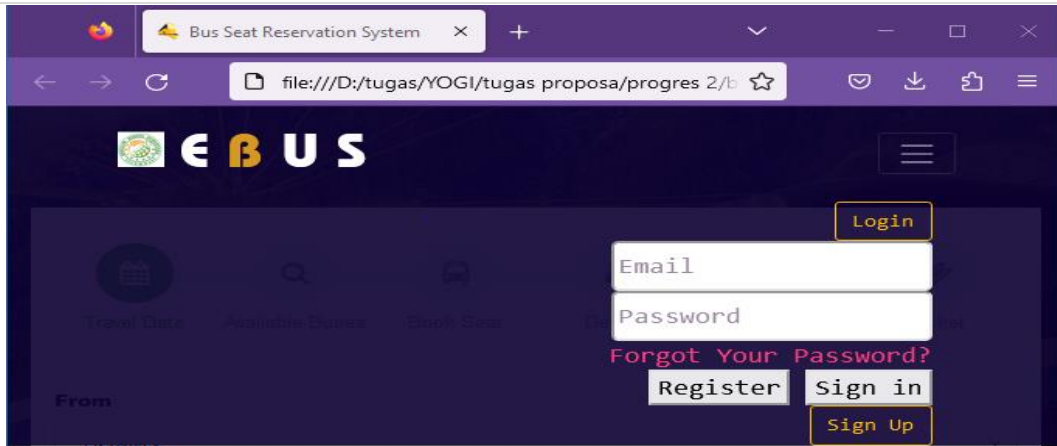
Bus Seat Reservation System ×

file:///D:/tugas/YOGI/tugas proposa/progres 2/b

EBUS

Login

Email

Password

Travel Date Available Buses Book Seat

Forgot Your Password?

Register Sign in

From

Sign Up